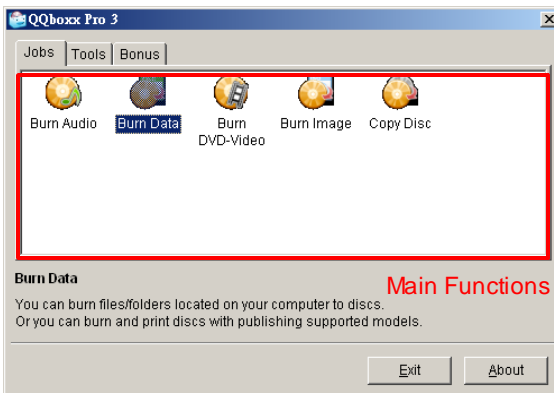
QQboxx Pro 3

Jobs | Tools | Bonus

Burn Audio
Burn Data
Burn DVD-Video
Burn Image
Copy Disc

Burn Data

Main Functions

You can burn files/folders located on your computer to discs.
Or you can burn and print discs with publishing supported models.

Exit
About